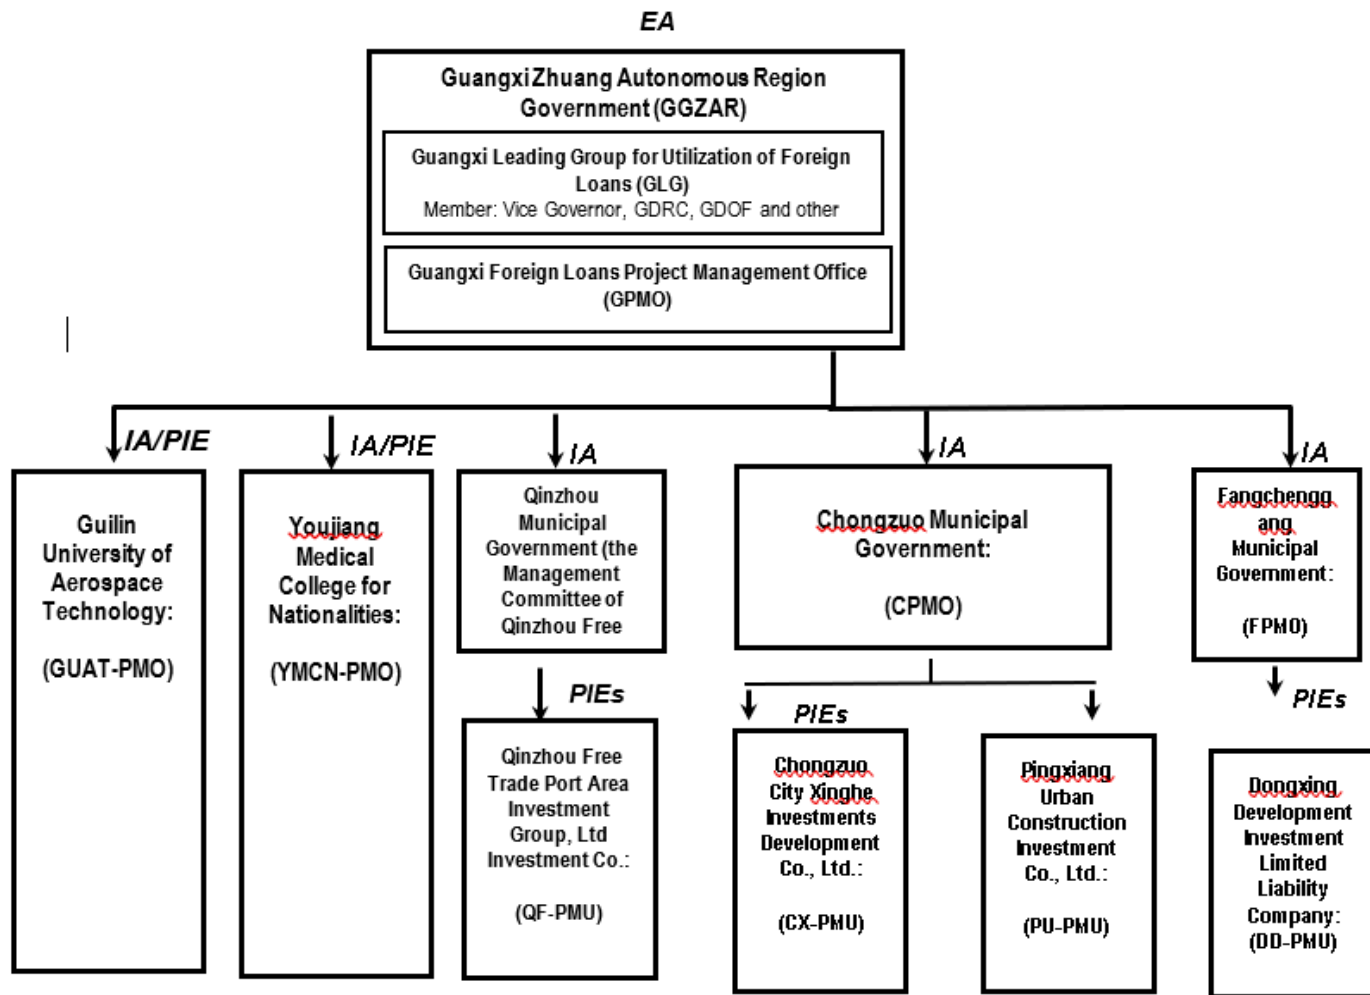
EA

Guangxi Zhuang Autonomous Region Government (GGZAR)

Guangxi Leading Group for Utilization of Foreign Loans (GLG)
Member: Vice Governor, GDRC, GDOF and other

Guangxi Foreign Loans Project Management Office (GPMO)

IA/PIE

Guilin University of Aerospace Technology:

(GUAT-PMO)

IA/PIE

Youjiang Medical College for Nationalities:

(YMCN-PMO)

IA

Qinzhou Municipal Government (the Management Committee of Qinzhou Free

PIEs

Qinzhou Free Trade Port Area Investment Group, Ltd Investment Co.:

(QF-PMU)

IA

Chongzuo Municipal Government:

(CPMO)

PIEs

Chongzuo City Xinghe Investments Development Co., Ltd.:

(CX-PMU)

Pingxiang Urban Construction Investment Co., Ltd.:

(PU-PMU)

IA

Fangchenggang Municipal Government:

(FPMO)

PIEs

Dongxing Development Investment Limited Liability Company:
(DD-PMU)